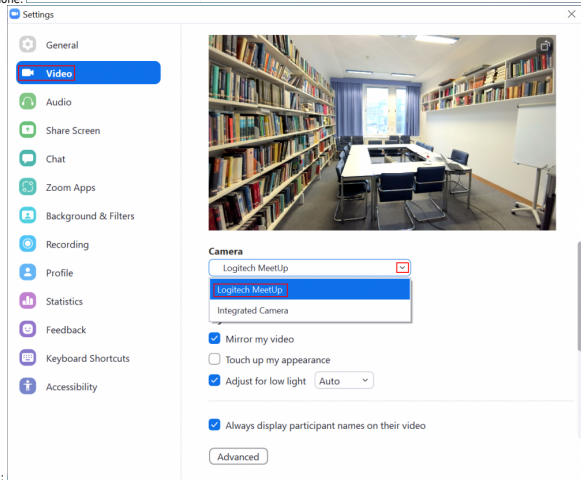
Settings

General
Video
Audio
Share Screen
Chat
Zoom Apps
Background & Filters
Recording
Profile
Statistics
Feedback
Keyboard Shortcuts
Accessibility

Camera
Logitech MeetUp
Logitech MeetUp
Integrated Camera
Mirror my video
Touch up my appearance
Adjust for low light Auto
Always display participant names on their video
Advanced